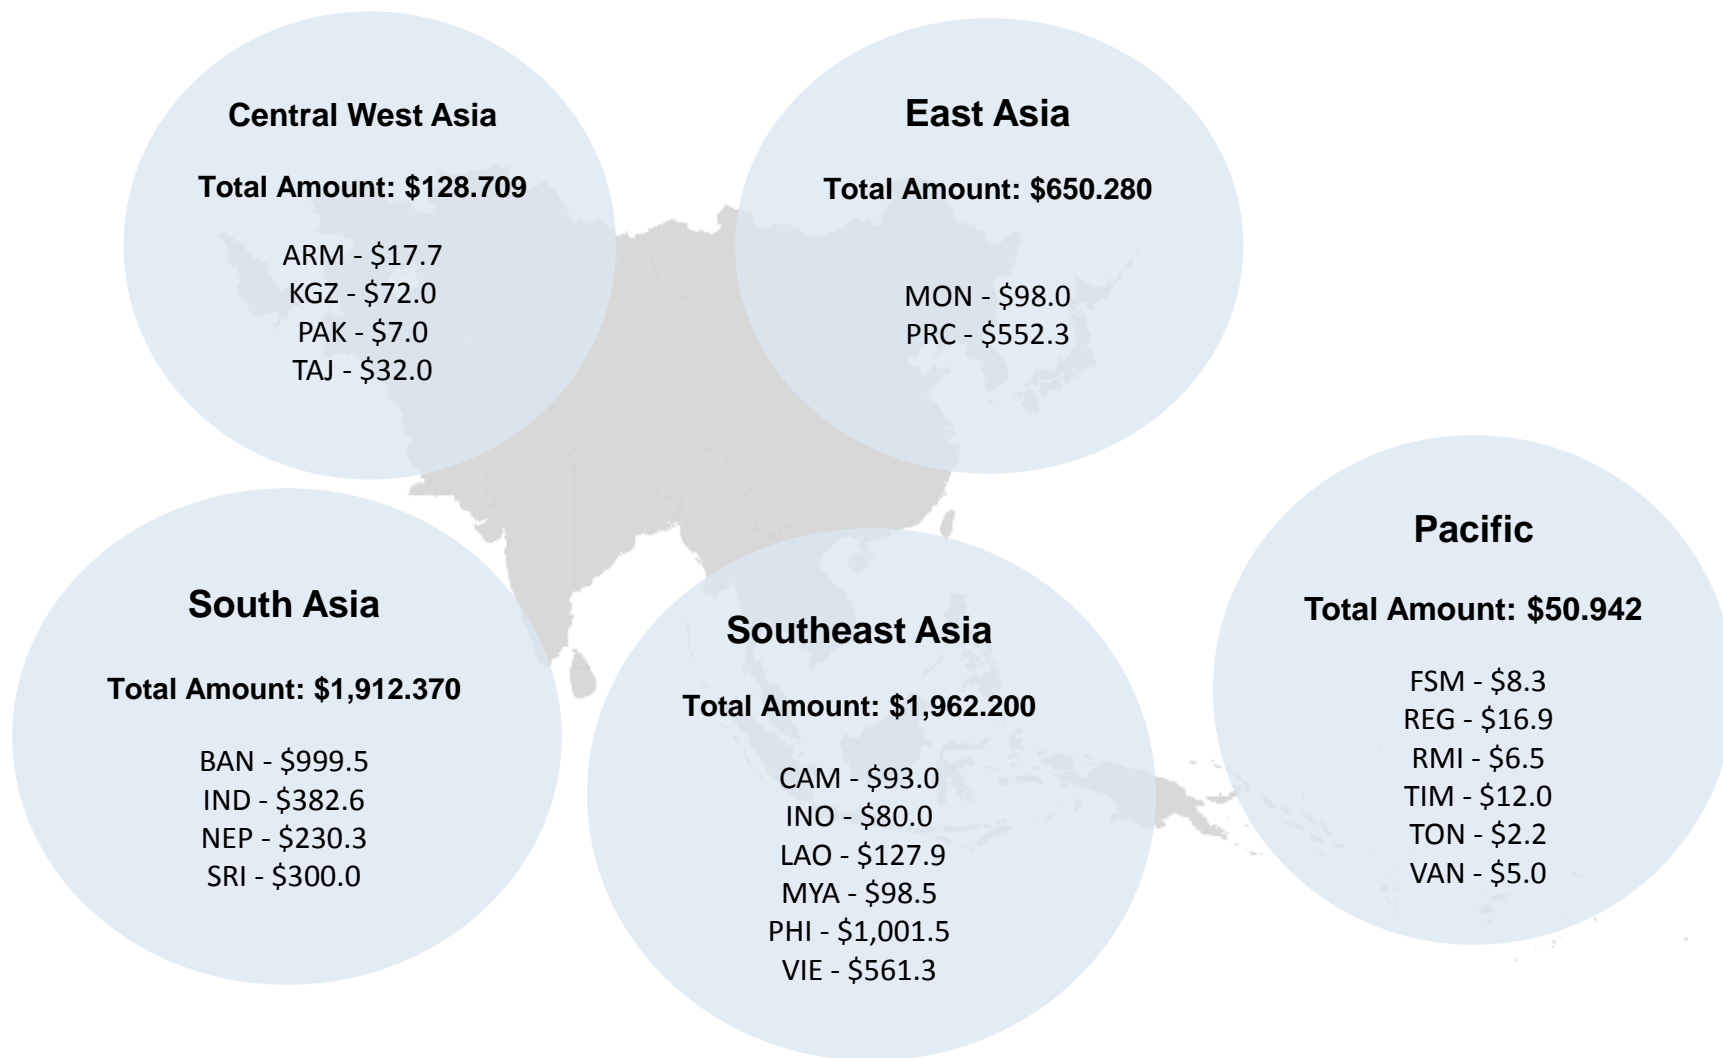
Central West Asia

Total Amount: $128.709

ARM - $17.7
KGZ - $72.0
PAK - $7.0
TAJ - $32.0

East Asia

Total Amount: $650.280

MON - $98.0
PRC - $552.3

South Asia

Total Amount: $1,912.370

BAN - $999.5
IND - $382.6
NEP - $230.3
SRI - $300.0

Southeast Asia

Total Amount: $1,962.200

CAM - $93.0
INO - $80.0
LAO - $127.9
MYA - $98.5
PHI - $1,001.5
VIE - $561.3

Pacific

Total Amount: $50.942

FSM - $8.3
REG - $16.9
RMI - $6.5
TIM - $12.0
TON - $2.2
VAN - $5.0